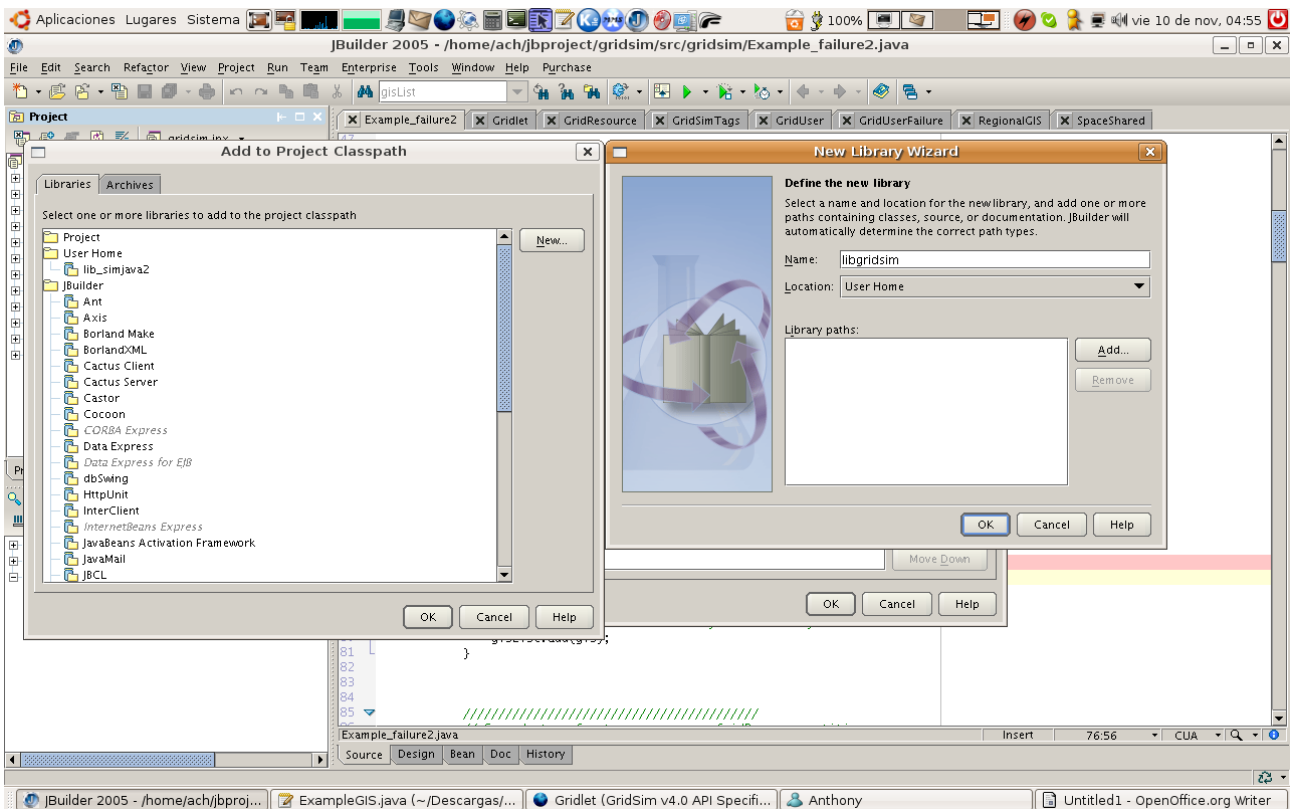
Aplicaciones Lugares Sistema 100% vie 10 de nov, 04:55

JBuilder 2005 - /home/ach/jbproject/gridsim/src/gridsim/Example_failure2.java

File Edit Search Refactor View Project Run Team Enterprise Tools Window Help Purchase

gisList

Project

Example_failure2 Gridlet GridResource GridSimTags GridUser GridUserFailure RegionalGIS SpaceShared

Add to Project Classpath

Libraries Archives

Select one or more libraries to add to the project classpath

Project
User Home
lib_simjava2
JBuilder
Ant
Axis
Borland Make
BorlandXML
Cactus Client
Cactus Server
Castor
Cocoon
CORBA Express
Data Express
Data Express for EJB
dbSwing
HttpUnit
InterClient
InternetBeans Express
JavaBeans Activation Framework
JavaMail
JBCL

New...

OK Cancel Help

New Library Wizard

Define the new library

Select a name and location for the new library, and add one or more paths containing classes, source, or documentation. JBuilder will automatically determine the correct path types.

Name: libgridsim

Location: User Home

Library paths:

Add...

Remove

OK Cancel Help

Move Down

OK Cancel Help

81 }
82
83
84
85 ////////////////////////////////////////

Example_failure2.java Insert 76:56 CUA

Source Design Bean Doc History

JBuilder 2005 - /home/ach/jbproj... ExampleGIS.java (~/Descargas/... Gridlet (GridSim v4.0 API Specifi... Anthony Untitled1 - OpenOffice.org Writer